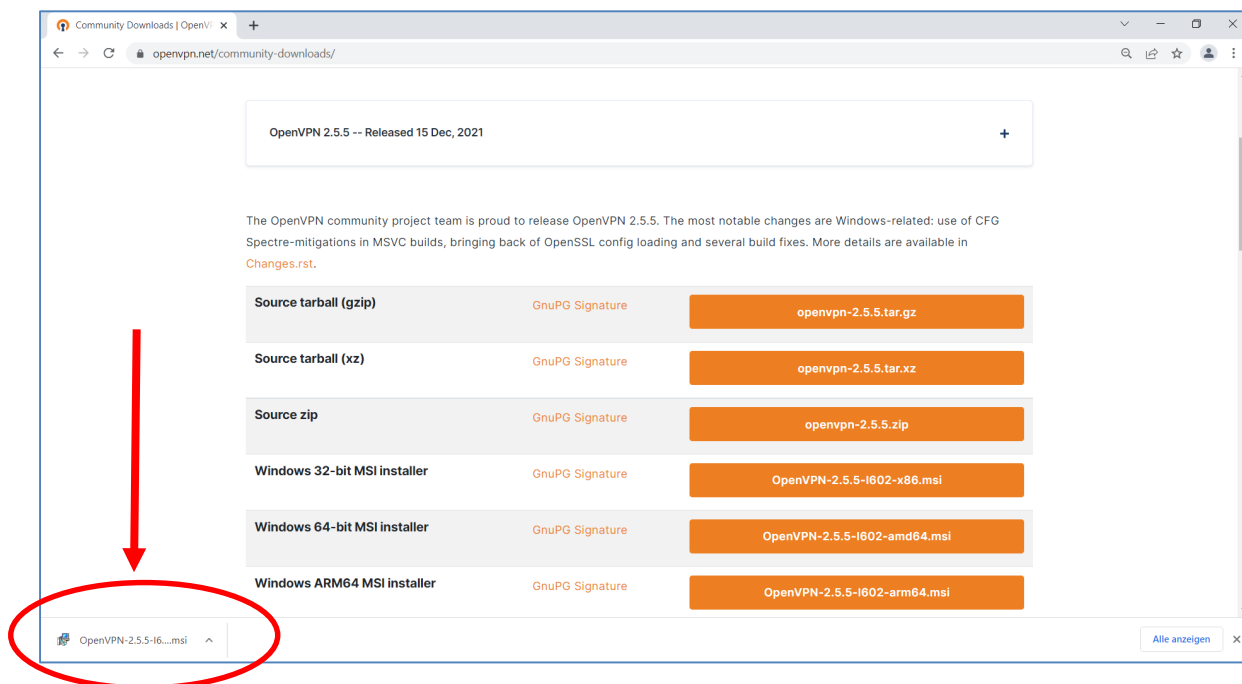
Community Downloads | OpenV ×

openvpn.net/community-downloads/

OpenVPN 2.5.5 -- Released 15 Dec, 2021

+

The OpenVPN community project team is proud to release OpenVPN 2.5.5. The most notable changes are Windows-related: use of CFG Spectre-mitigations in MSVC builds, bringing back of OpenSSL config loading and several build fixes. More details are available in Changes.rst.

| | | |
|---|---|---|
| Source tarball (gzip) | GnuPG Signature | openvpn-2.5.5.tar.gz |
| Source tarball (xz) | GnuPG Signature | openvpn-2.5.5.tar.xz |
| Source zip | GnuPG Signature | openvpn-2.5.5.zip |
| Windows 32-bit MSI installer | GnuPG Signature | OpenVPN-2.5.5-I602-x86.msi |
| Windows 64-bit MSI installer | GnuPG Signature | OpenVPN-2.5.5-I602-amd64.msi |
| Windows ARM64 MSI installer | GnuPG Signature | OpenVPN-2.5.5-I602-arm64.msi |

OpenVPN-2.5.5-I6....msi

Alle anzeigen